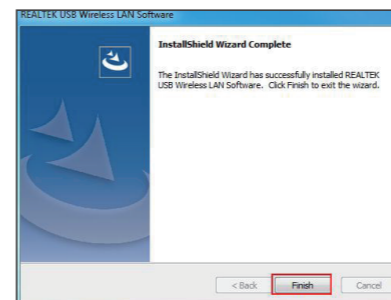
REALTEK USB Wireless LAN Software

InstallShield Wizard Complete

The InstallShield Wizard has successfully installed REALTEK USB Wireless LAN Software. Click Finish to exit the wizard.

< Back
Finish
Cance